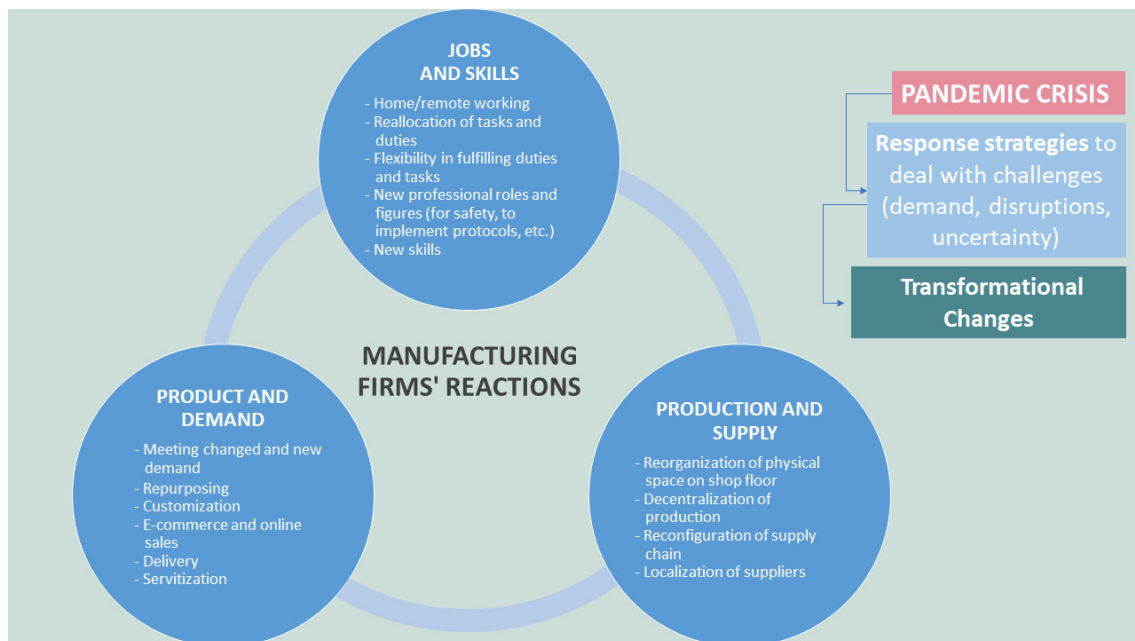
JOBS AND SKILLS

- Home/remote working
- Reallocation of tasks and duties
- Flexibility in fulfilling duties and tasks
- New professional roles and figures (for safety, to implement protocols, etc.)
- New skills

PANDEMIC CRISIS

Response strategies to deal with challenges (demand, disruptions, uncertainty)

Transformational Changes

MANUFACTURING FIRMS' REACTIONS

PRODUCT AND DEMAND

- Meeting changed and new demand
- Repurposing
- Customization
- E-commerce and online sales
- Delivery
- Servitization

PRODUCTION AND SUPPLY

- Reorganization of physical space on shop floor
- Decentralization of production
- Reconfiguration of supply chain
- Localization of suppliers